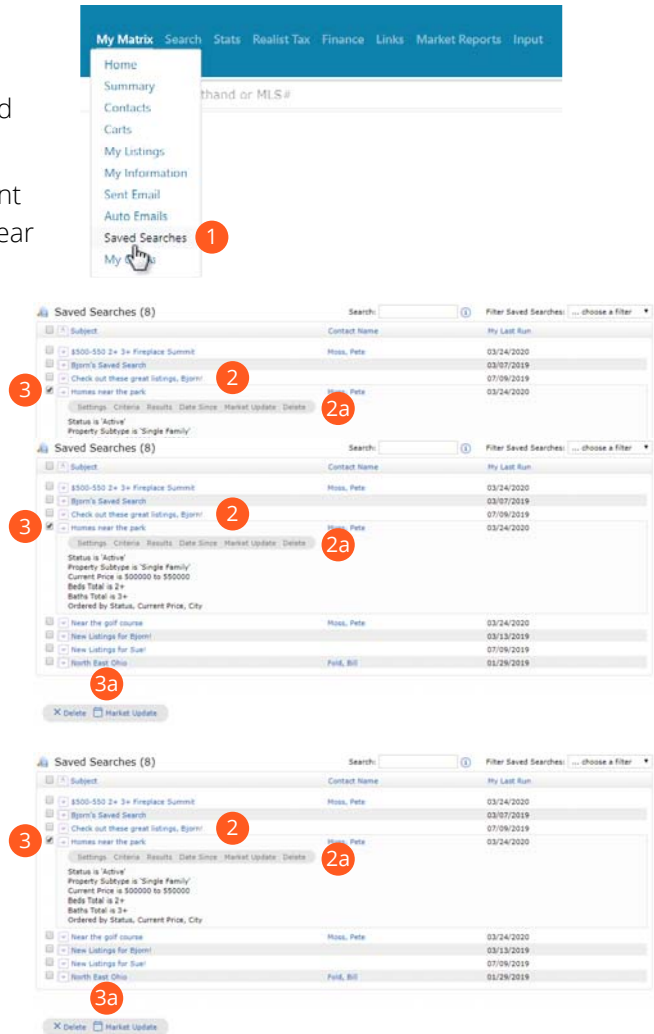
d

nt

ear

My Matrix Search Stats Realist Tax Finance Links Market Reports Input

Home
Summary
Contacts
Carts
My Listings
My Information
Sent Email
Auto Emails
Saved Searches
My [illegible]

thand or MLS#

1

Saved Searches (8)

Search: Filter Saved Searches: ... choose a filter

| Subject | Contact Name | My Last Run |
|---|---|---|
| $500-550 2+ 3+ Fireplace Summit | Moss, Pete | 03/24/2020 |
| Bjorn's Saved Search | | 03/07/2019 |
| Check out these great listings, Bjorn! | | 07/09/2019 |
| Homes near the park | Moss, Pete | 03/24/2020 |

Settings Criteria Results Date Since Market Update Delete

Status is 'Active'
Property Subtype is 'Single Family'

2
2a
3

Saved Searches (8)

Search: Filter Saved Searches: ... choose a filter

| Subject | Contact Name | My Last Run |
|---|---|---|
| $500-550 2+ 3+ Fireplace Summit | Moss, Pete | 03/24/2020 |
| Bjorn's Saved Search | | 03/07/2019 |
| Check out these great listings, Bjorn! | | 07/09/2019 |
| Homes near the park | Moss, Pete | 03/24/2020 |

Settings Criteria Results Date Since Market Update Delete

Status is 'Active'
Property Subtype is 'Single Family'
Current Price is 500000 to 550000
Beds Total is 2+
Baths Total is 3+
Ordered by Status, Current Price, City

| Subject | Contact Name | My Last Run |
|---|---|---|
| Near the golf course | Moss, Pete | 03/24/2020 |
| New Listings for Bjorn! | | 03/13/2019 |
| New Listings for Sue! | | 07/09/2019 |
| North East Ohio | Fold, Bill | 01/29/2019 |

2
2a
3
3a

Delete Market Update

Saved Searches (8)

Search: Filter Saved Searches: ... choose a filter

| Subject | Contact Name | My Last Run |
|---|---|---|
| $500-550 2+ 3+ Fireplace Summit | Moss, Pete | 03/24/2020 |
| Bjorn's Saved Search | | 03/07/2019 |
| Check out these great listings, Bjorn! | | 07/09/2019 |
| Homes near the park | Moss, Pete | 03/24/2020 |

Settings Criteria Results Date Since Market Update Delete

Status is 'Active'
Property Subtype is 'Single Family'
Current Price is 500000 to 550000
Beds Total is 2+
Baths Total is 3+
Ordered by Status, Current Price, City

| Subject | Contact Name | My Last Run |
|---|---|---|
| Near the golf course | Moss, Pete | 03/24/2020 |
| New Listings for Bjorn! | | 03/13/2019 |
| New Listings for Sue! | | 07/09/2019 |
| North East Ohio | Fold, Bill | 01/29/2019 |

2
2a
3
3a

Delete Market Update